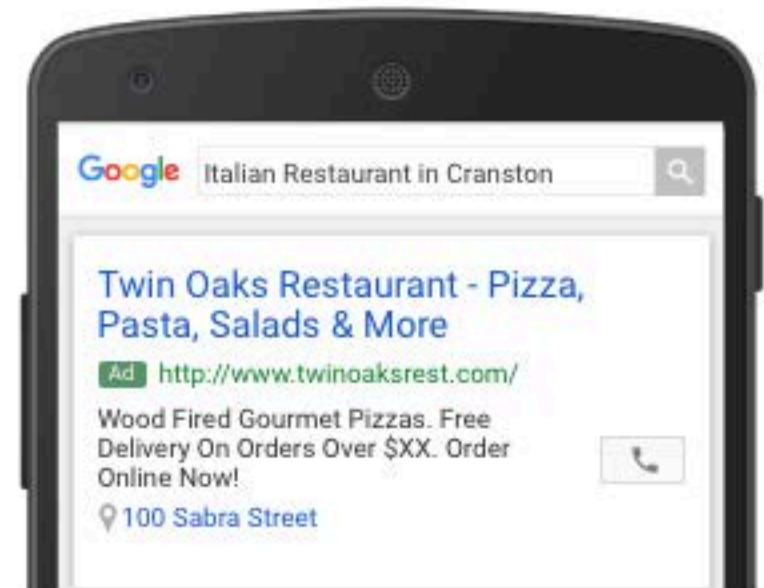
Google Italian Restaurant in Cranston

Twin Oaks Restaurant - Pizza, Pasta, Salads & More

Ad http://www.twinoaksrest.com/

Wood Fired Gourmet Pizzas. Free Delivery On Orders Over $XX. Order Online Now!

100 Sabra Street